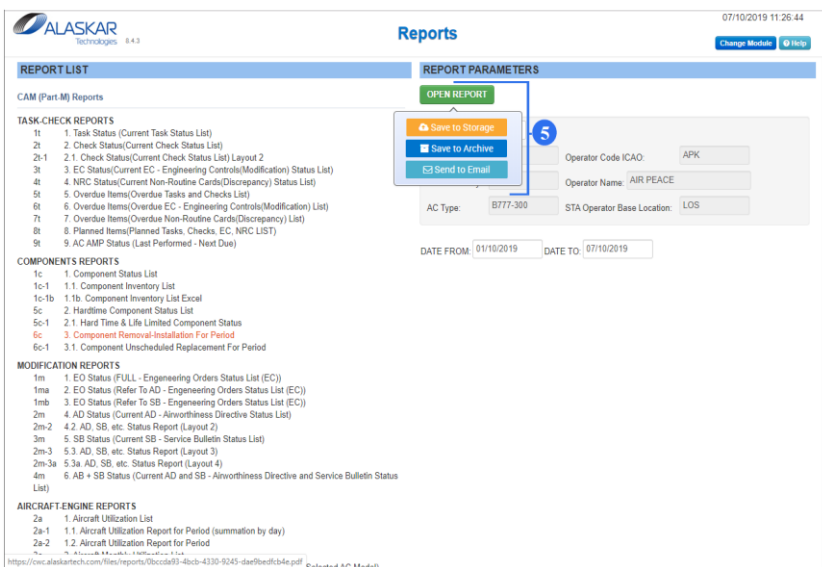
ALASKAR Technologies 8.4.3

Reports

07/10/2019 11:26:44

Change Module | Help

REPORT LIST

CAM (Part-M) Reports

TASK-CHECK REPORTS
1t 1. Task Status (Current Task Status List)
2t 2. Check Status(Current Check Status List)
2t-1 2.1. Check Status(Current Check Status List) Layout 2
3t 3. EC Status(Current EC - Engineering Controls(Modification) Status List)
4t 4. NRC Status(Current Non-Routine Cards(Discrepancy) Status List)
5t 5. Overdue Items(Overdue Tasks and Checks List)
6t 6. Overdue Items(Overdue EC - Engineering Controls(Modification) List)
7t 7. Overdue Items(Overdue Non-Routine Cards(Discrepancy) List)
8t 8. Planned Items(Planned Tasks, Checks, EC, NRC LIST)
9t 9. AC AMP Status (Last Performed - Next Due)

COMPONENTS REPORTS
1c 1. Component Status List
1c-1 1.1. Component Inventory List
1c-1b 1.1b. Component Inventory List Excel
5c 2. Hardtime Component Status List
5c-1 2.1. Hard Time & Life Limited Component Status
6c 3. Component Removal-Installation For Period
6c-1 3.1. Component Unscheduled Replacement For Period

MODIFICATION REPORTS
1m 1. EO Status (FULL - Engineering Orders Status List (EC))
1ma 2. EO Status (Refer To AD - Engineering Orders Status List (EC))
1mb 3. EO Status (Refer To SB - Engineering Orders Status List (EC))
2m 4. AD Status (Current AD - Airworthiness Directive Status List)
2m-2 4.2. AD, SB, etc. Status Report (Layout 2)
3m 5. SB Status (Current SB - Service Bulletin Status List)
2m-3 5.3. AD, SB, etc. Status Report (Layout 3)
2m-3a 5.3a. AD, SB, etc. Status Report (Layout 4)
4m 6. AB + SB Status (Current AD and SB - Airworthiness Directive and Service Bulletin Status List)

AIRCRAFT-ENGINE REPORTS
2a 1. Aircraft Utilization List
2a-1 1.1. Aircraft Utilization Report for Period (summation by day)
2a-2 1.2. Aircraft Utilization Report for Period
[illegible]

https://cwc.alaskartech.com/files/reports/0bccda93-4bcb-4330-9245-dae9bedfcb4e.pdf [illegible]

REPORT PARAMETERS

OPEN REPORT

Save to Storage
Save to Archive
Send to Email

5

Operator Code ICAO: APK
Operator Name: AIR PEACE
AC Type: B777-300
STA Operator Base Location: LOS

DATE FROM: 01/10/2019 DATE TO: 07/10/2019